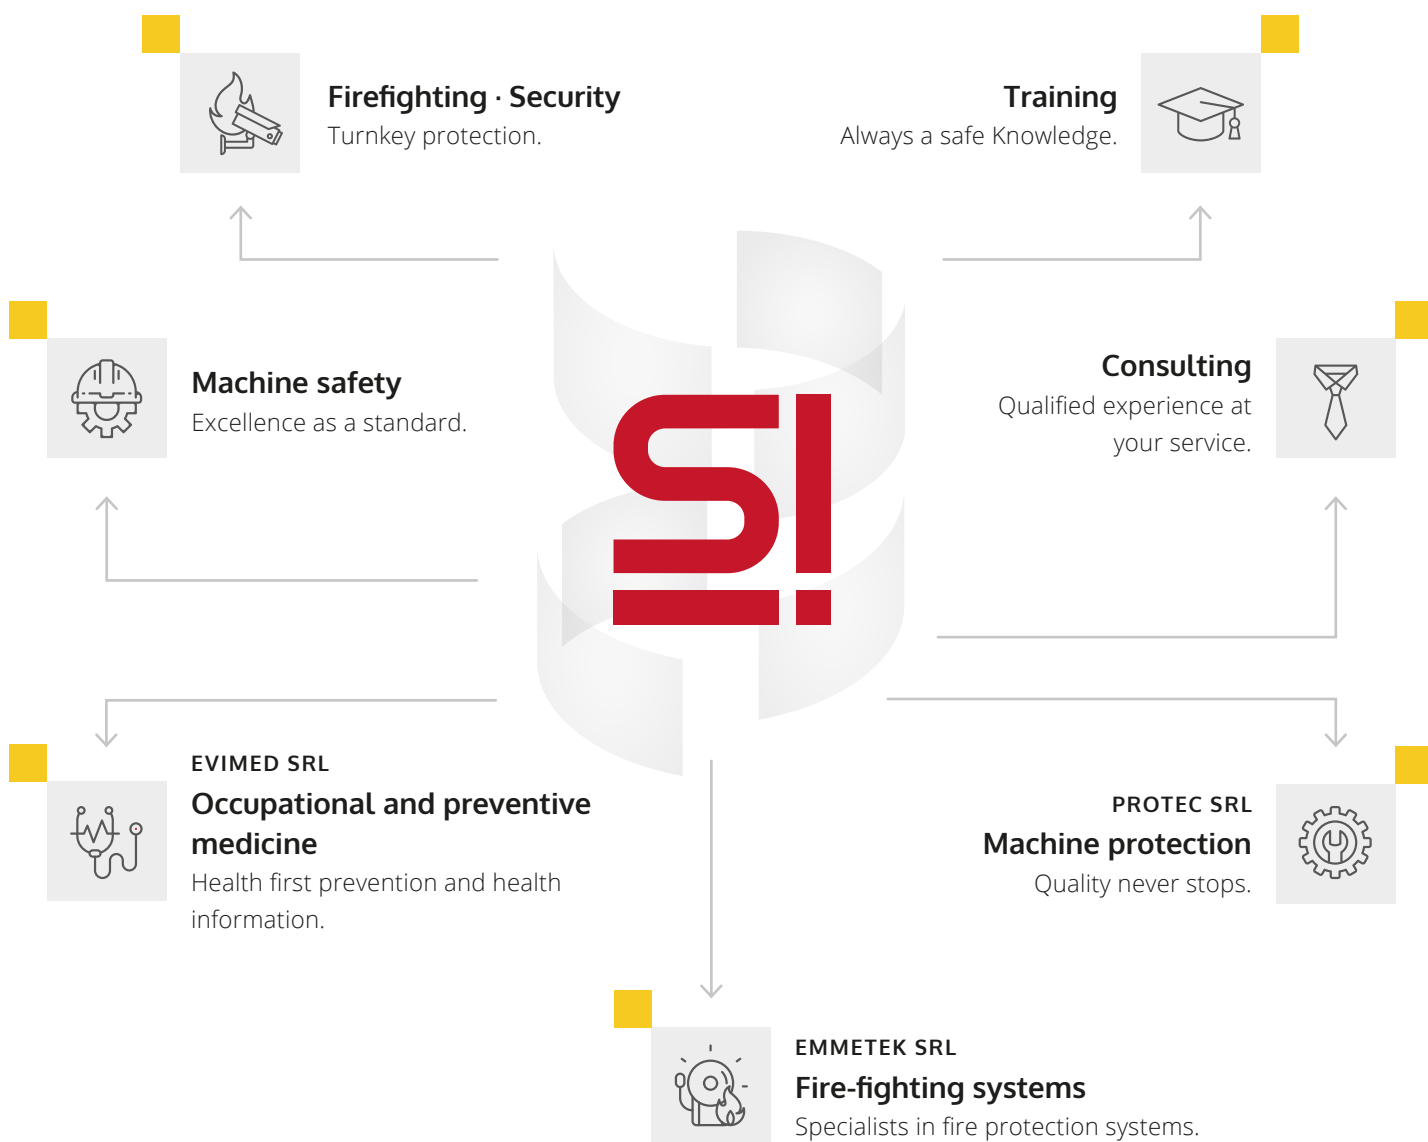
Firefighting · Security
Turnkey protection.

Training
Always a safe Knowledge.

Machine safety
Excellence as a standard.

Consulting
Qualified experience at your service.

EVIMED SRL
Occupational and preventive medicine
Health first prevention and health information.

PROTEC SRL
Machine protection
Quality never stops.

EMMETEK SRL
Fire-fighting systems
Specialists in fire protection systems.